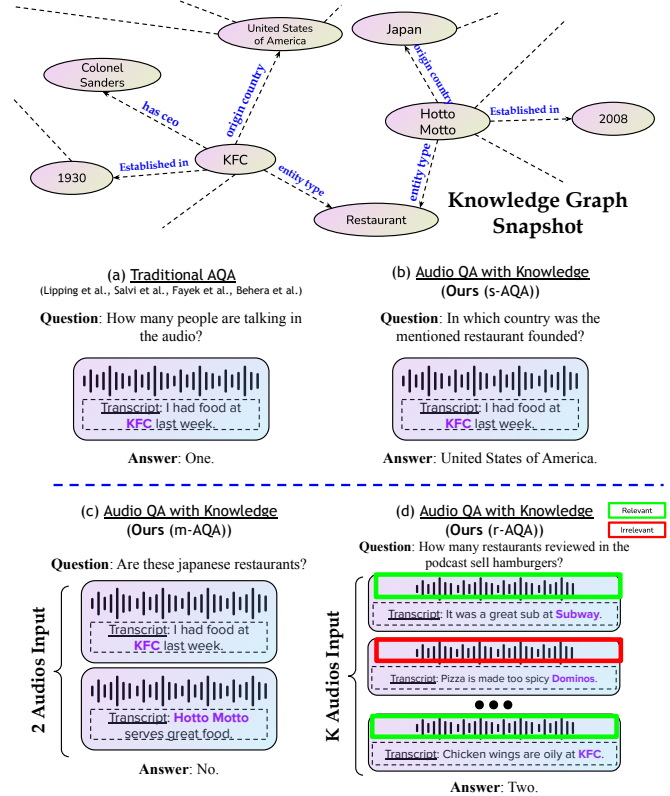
United States of America

Japan

Colonel Sanders

has ceo

origin country

origin country

Hotto Motto

Established in

2008

1930

Established in

KFC

entity type

entity type

Restaurant

Knowledge Graph Snapshot

(a) Traditional AQA
(Lipping et al., Salvi et al., Fayek et al., Behera et al.)

Question: How many people are talking in the audio?

Transcript: I had food at KFC last week.

Answer: One.

(b) Audio QA with Knowledge
(Ours (s-AQA))

Question: In which country was the mentioned restaurant founded?

Transcript: I had food at KFC last week.

Answer: United States of America.

(c) Audio QA with Knowledge
(Ours (m-AQA))

Question: Are these japanese restaurants?

2 Audios Input

Transcript: I had food at KFC last week.

Transcript: Hotto Motto serves great food.

Answer: No.

(d) Audio QA with Knowledge
(Ours (r-AQA))

Relevant

Irrelevant

Question: How many restaurants reviewed in the podcast sell hamburgers?

K Audios Input

Transcript: It was a great sub at Subway.

Transcript: Pizza is made too spicy Dominos.

Transcript: Chicken wings are oily at KFC.

Answer: Two.